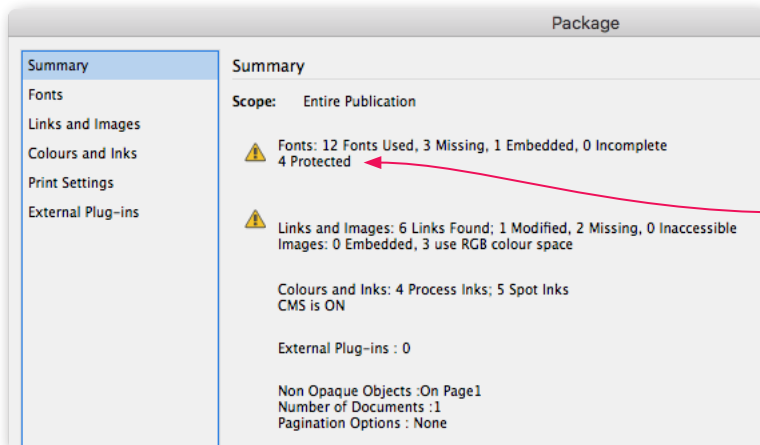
Package

Summary
Fonts
Links and Images
Colours and Inks
Print Settings
External Plug-ins

Summary

Scope: Entire Publication

Fonts: 12 Fonts Used, 3 Missing, 1 Embedded, 0 Incomplete
4 Protected

Links and Images: 6 Links Found; 1 Modified, 2 Missing, 0 Inaccessible
Images: 0 Embedded, 3 use RGB colour space

Colours and Inks: 4 Process Inks; 5 Spot Inks
CMS is ON

External Plug-ins : 0

Non Opaque Objects :On Page1
Number of Documents :1
Pagination Options : None